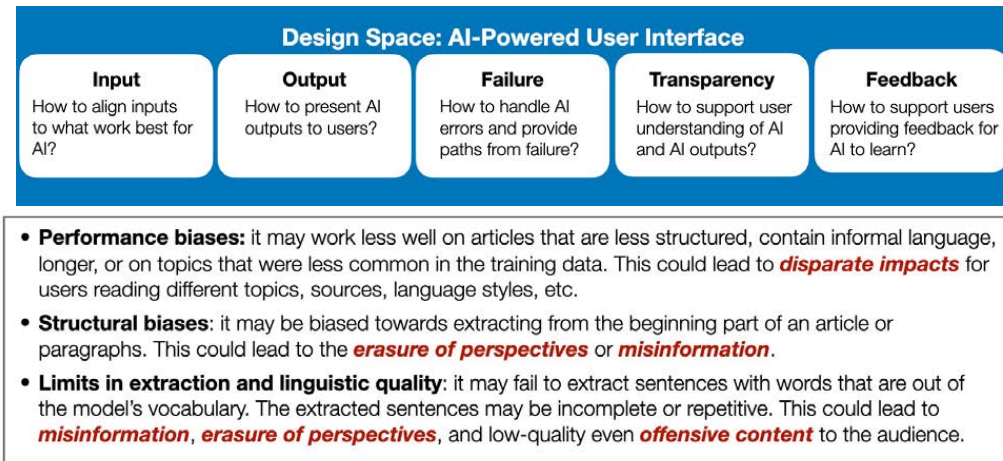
Design Space: AI-Powered User Interface

Input
How to align inputs to what work best for AI?

Output
How to present AI outputs to users?

Failure
How to handle AI errors and provide paths from failure?

Transparency
How to support user understanding of AI and AI outputs?

Feedback
How to support users providing feedback for AI to learn?

• **Performance biases:** it may work less well on articles that are less structured, contain informal language, longer, or on topics that were less common in the training data. This could lead to ***disparate impacts*** for users reading different topics, sources, language styles, etc.

• **Structural biases**: it may be biased towards extracting from the beginning part of an article or paragraphs. This could lead to the ***erasure of perspectives*** or ***misinformation***.

• **Limits in extraction and linguistic quality**: it may fail to extract sentences with words that are out of the model's vocabulary. The extracted sentences may be incomplete or repetitive. This could lead to ***misinformation***, ***erasure of perspectives***, and low-quality even ***offensive content*** to the audience.